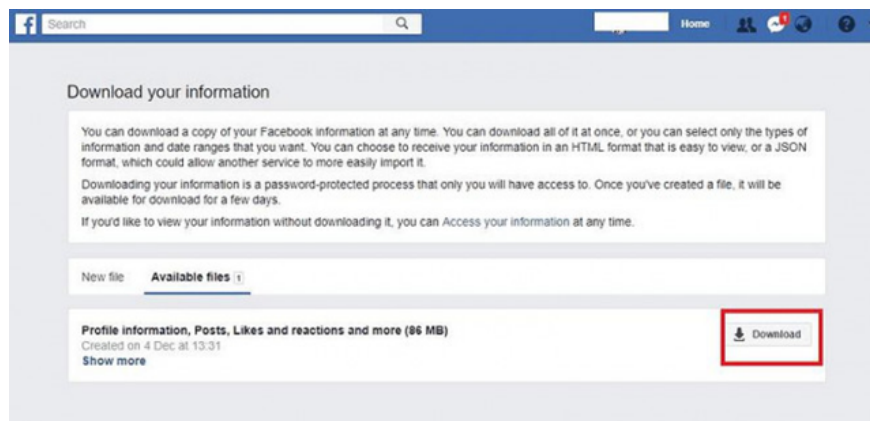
f Search

Home

Download your information

You can download a copy of your Facebook information at any time. You can download all of it at once, or you can select only the types of information and date ranges that you want. You can choose to receive your information in an HTML format that is easy to view, or a JSON format, which could allow another service to more easily import it.

Downloading your information is a password-protected process that only you will have access to. Once you've created a file, it will be available for download for a few days.

If you'd like to view your information without downloading it, you can Access your information at any time.

New file Available files 1

Profile information, Posts, Likes and reactions and more (86 MB)
Created on 4 Dec at 13:31
Show more

Download